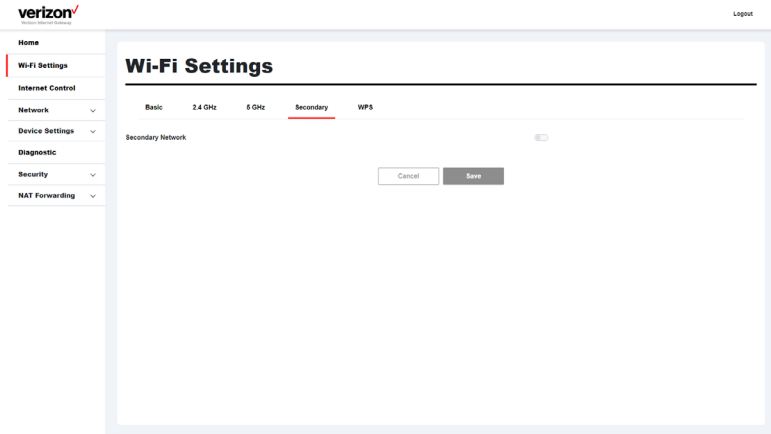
verizon✓
Verizon Internet Gateway

Logout

Home
Wi-Fi Settings
Internet Control
Network
Device Settings
Diagnostic
Security
NAT Forwarding

Wi-Fi Settings

Basic
2.4 GHz
5 GHz
Secondary
WPS

Secondary Network

Cancel
Save